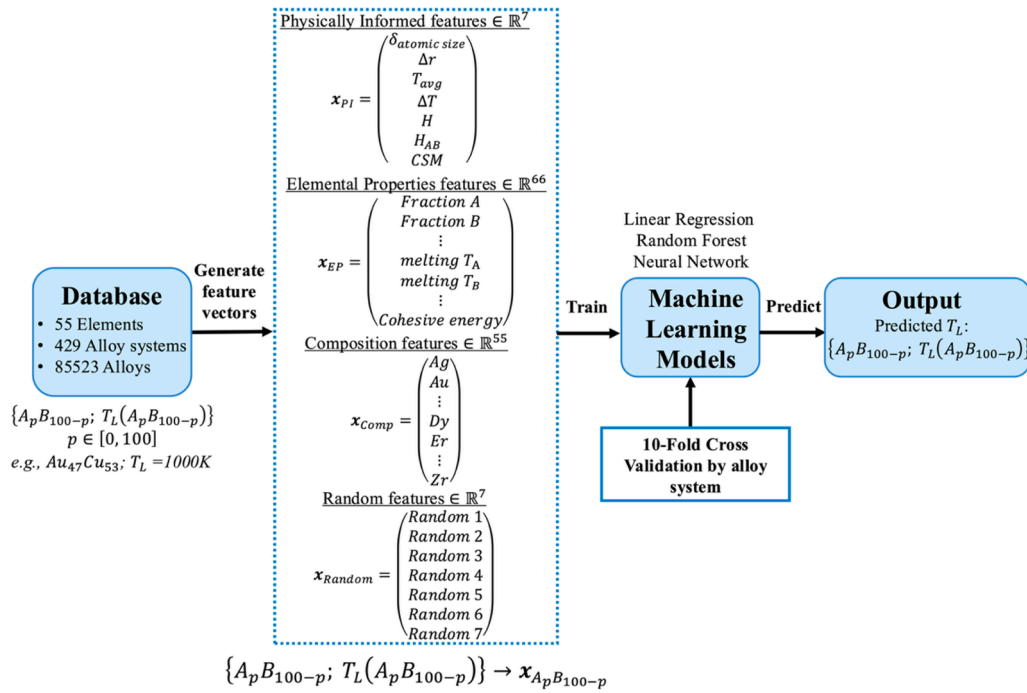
Database
- 55 Elements
- 429 Alloy systems
- 85523 Alloys

$\{A_pB_{100-p};\ T_L(A_pB_{100-p})\}$
$p \in [0, 100]$
e.g., $Au_{47}Cu_{53}$; $T_L$ =1000K

Generate feature vectors

Physically Informed features $\in \mathbb{R}^7$

$\boldsymbol{x}_{PI} = \begin{pmatrix} \delta_{atomic\ size} \\ \Delta r \\ T_{avg} \\ \Delta T \\ H \\ H_{AB} \\ CSM \end{pmatrix}$

Elemental Properties features $\in \mathbb{R}^{66}$

$\boldsymbol{x}_{EP} = \begin{pmatrix} Fraction\ A \\ Fraction\ B \\ \vdots \\ melting\ T_A \\ melting\ T_B \\ \vdots \\ Cohesive\ energy \end{pmatrix}$

Composition features $\in \mathbb{R}^{55}$

$\boldsymbol{x}_{Comp} = \begin{pmatrix} Ag \\ Au \\ \vdots \\ Dy \\ Er \\ \vdots \\ Zr \end{pmatrix}$

Random features $\in \mathbb{R}^7$

$\boldsymbol{x}_{Random} = \begin{pmatrix} Random\ 1 \\ Random\ 2 \\ Random\ 3 \\ Random\ 4 \\ Random\ 5 \\ Random\ 6 \\ Random\ 7 \end{pmatrix}$

$\{A_pB_{100-p};\ T_L(A_pB_{100-p})\} \rightarrow \boldsymbol{x}_{A_pB_{100-p}}$

Train

Linear Regression
Random Forest
Neural Network

Machine Learning Models

10-Fold Cross Validation by alloy system

Predict

Output
Predicted $T_L$:
$\{A_pB_{100-p};\ T_L(A_pB_{100-p})\}$